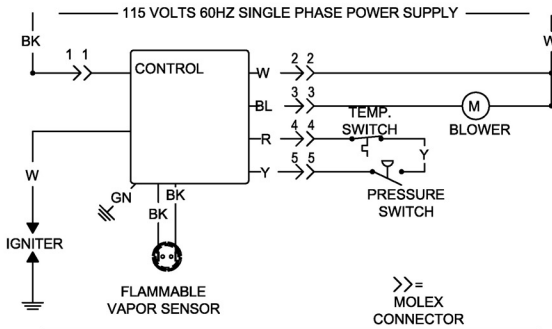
115 VOLTS 60HZ SINGLE PHASE POWER SUPPLY

BK

W

1 1

CONTROL

W

2 2

BL

3 3

M

BLOWER

TEMP. SWITCH

R

4 4

Y

5 5

Y

PRESSURE SWITCH

W

GN

BK

BK

IGNITER

FLAMMABLE VAPOR SENSOR

>>= MOLEX CONNECTOR